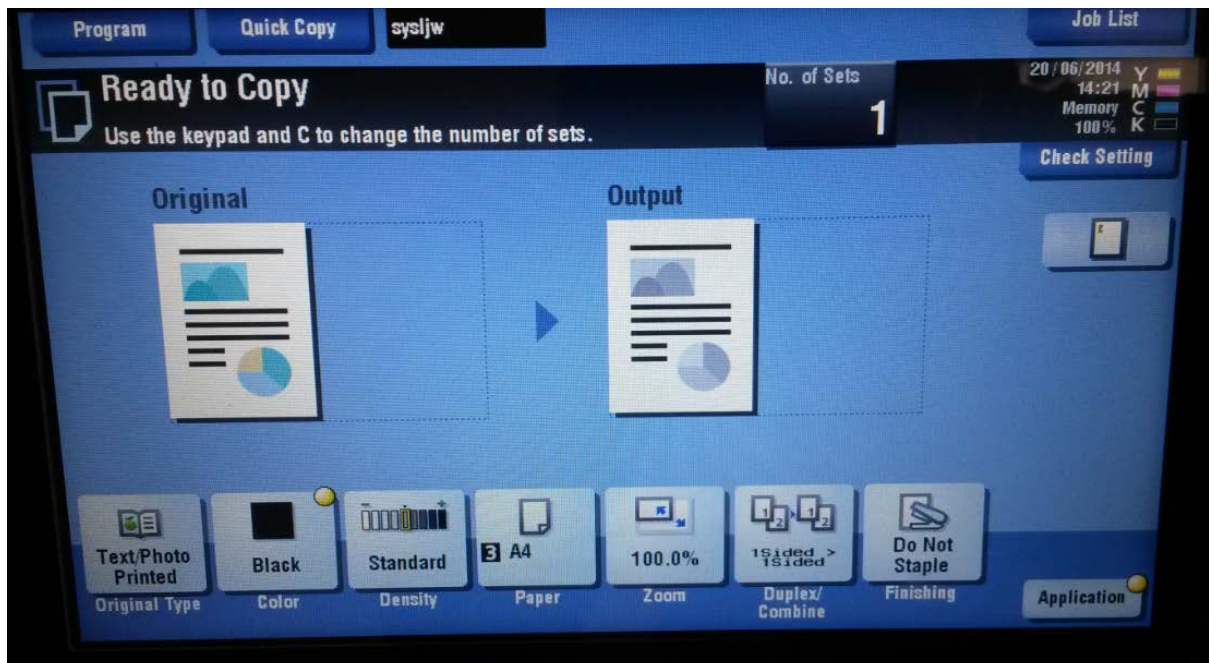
Program
Quick Copy
sysljw
Job List

Ready to Copy
Use the keypad and C to change the number of sets.
No. of Sets
1
20/06/2014
14:21
Memory
100%
Y
M
C
K
Check Setting

Original
Output

Text/Photo Printed
Original Type
Black
Color
Standard
Density
3 A4
Paper
100.0%
Zoom
1Sided > 1Sided
Duplex/ Combine
Do Not Staple
Finishing
Application